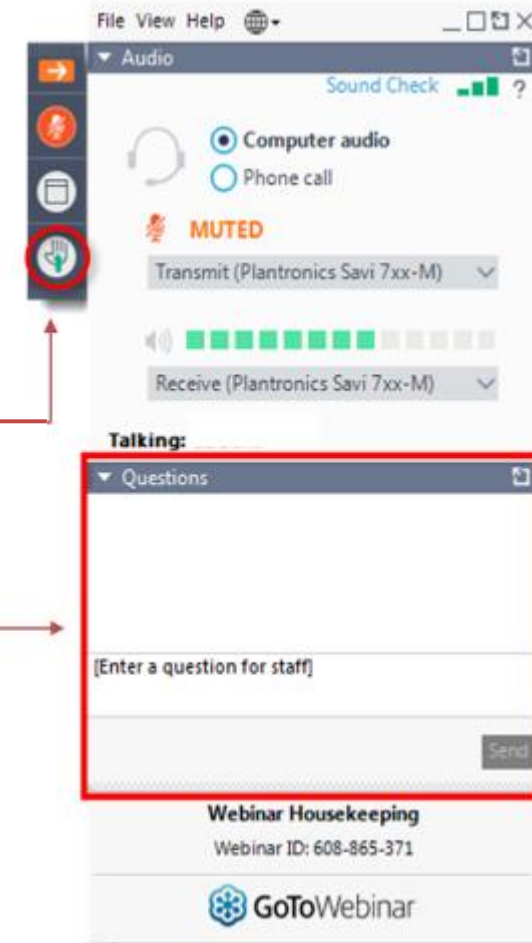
File View Help

Audio

Sound Check ?

Computer audio

Phone call

MUTED

Transmit (Plantronics Savi 7xx-M)

Receive (Plantronics Savi 7xx-M)

Talking:

Questions

[Enter a question for staff]

Send

Webinar Housekeeping

Webinar ID: 608-865-371

GoToWebinar